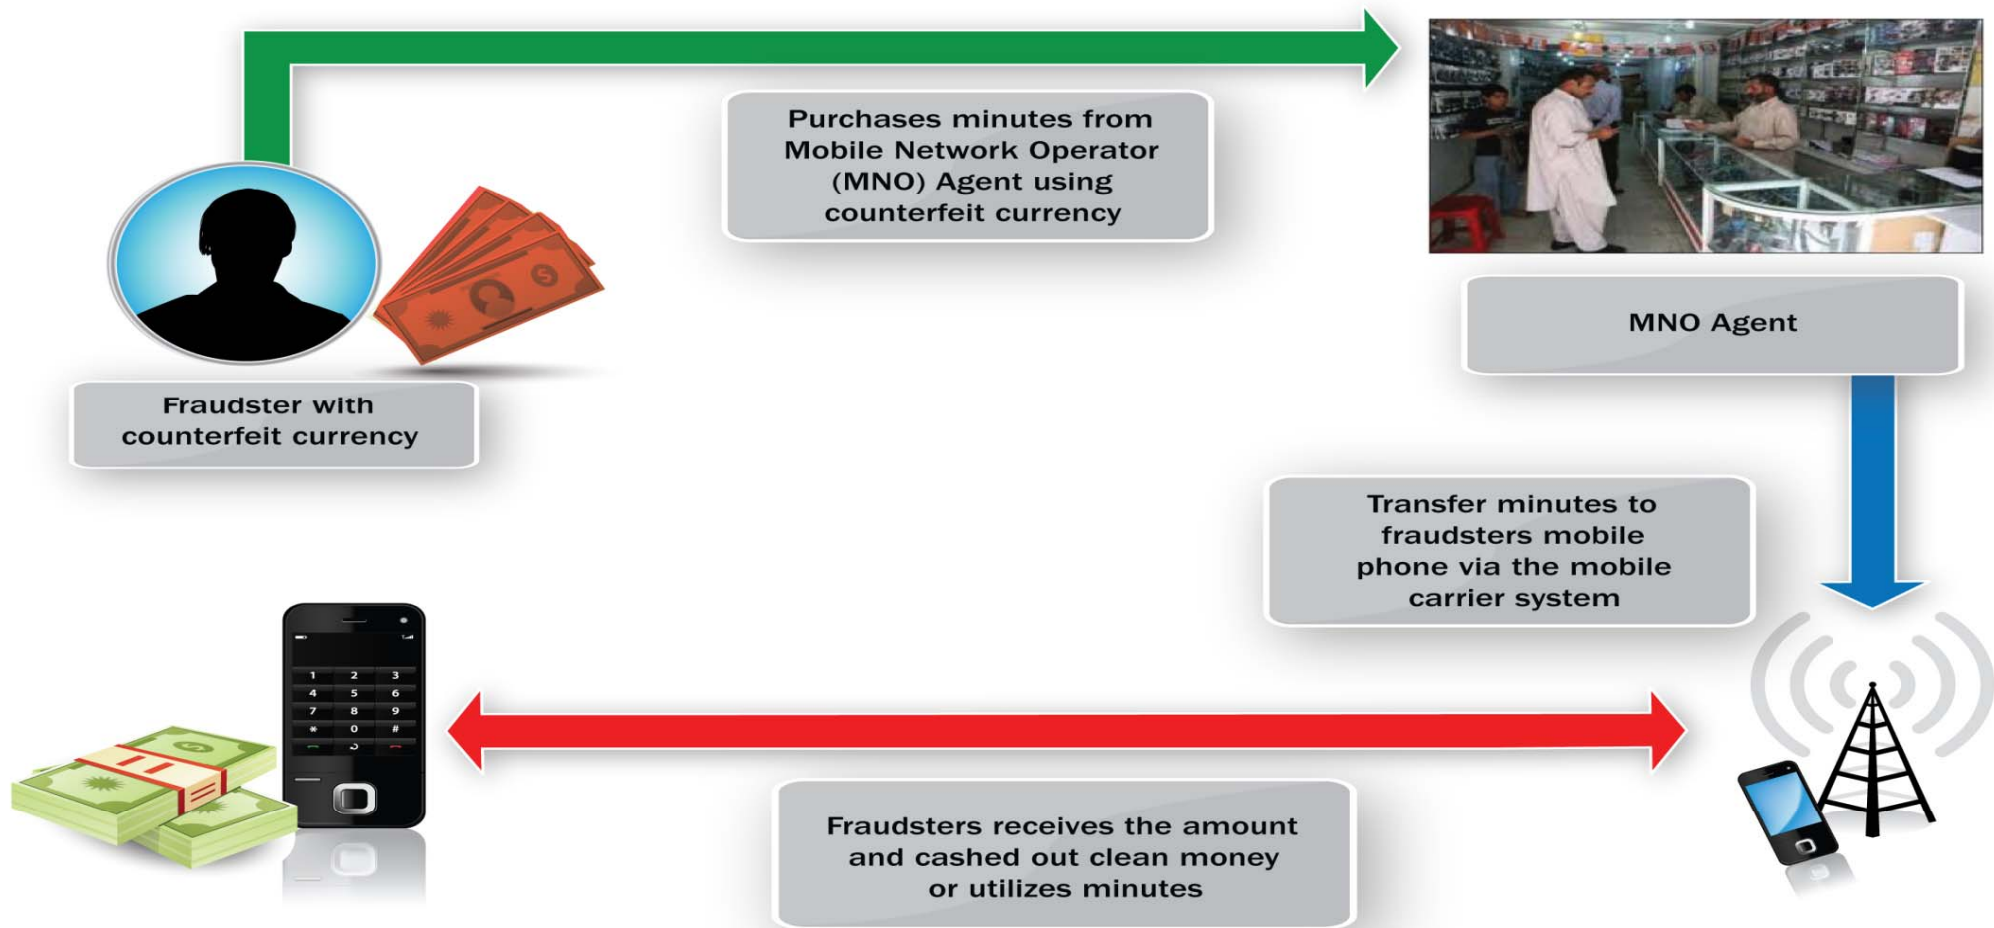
Purchases minutes from Mobile Network Operator (MNO) Agent using counterfeit currency

MNO Agent

Fraudster with counterfeit currency

Transfer minutes to fraudsters mobile phone via the mobile carrier system

1 2 3
4 5 6
7 8 9
* 0 #

Fraudsters receives the amount and cashed out clean money or utilizes minutes